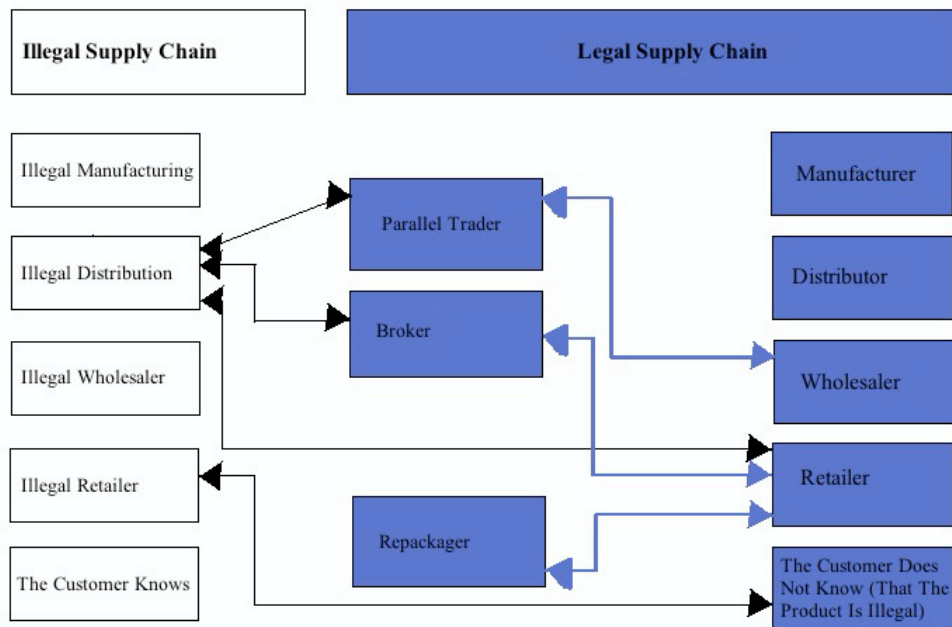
Illegal Supply Chain

Legal Supply Chain

Illegal Manufacturing

Illegal Distribution

Illegal Wholesaler

Illegal Retailer

The Customer Knows

Parallel Trader

Broker

Repackager

Manufacturer

Distributor

Wholesaler

Retailer

The Customer Does Not Know (That The Product Is Illegal)